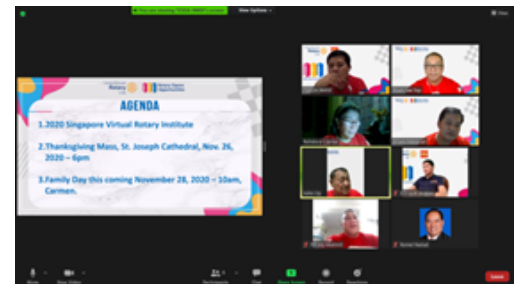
You are viewing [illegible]'s screen
View Options

Rotary

AGENDA

1.2020 Singapore Virtual Rotary Institute

2.Thanksgiving Mass, St. Joseph Cathedral, Nov. 26, 2020 – 6pm

3.Family Day this coming November 28, 2020 – 10am, Carmen.

Mute
Stop Video
Participants
Chat
Share Screen
Record
Reactions
Leave